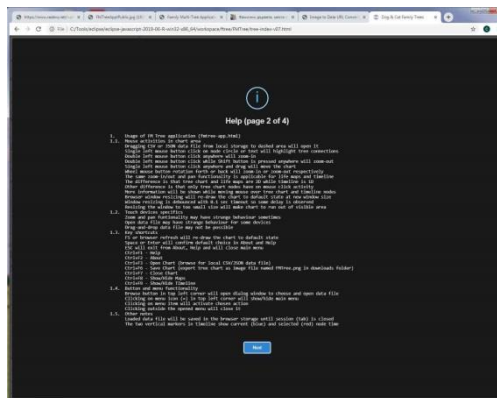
Help (page 2 of 4)

1. Usage of FM Tree application (fmtree-app.html)
1.1. Mouse activities in chart area
Dragging CSV or JSON data file from local storage to dashed area will open it
Single left mouse button click on node circle or text will highlight tree connections
Double left mouse button click anywhere will zoom-in
Double left mouse button click while Shift button is pressed anywhere will zoom-out
Single left mouse button click anywhere and drag will move the chart
Wheel mouse button rotation forth or back will zoom-in or zoom-out respectively
The same zoom-in/out and pan functionality is applicable for life maps and timeline
The difference is that tree chart and life maps are 3D while timeline is 1D
Other difference is that only tree chart nodes have on mouse click activity
More information will be shown while moving mouse over tree chart and timeline nodes
Browser window resizing will re-draw the chart to default state at new window size
Window resizing is debounced with 0.1 sec timeout so some delay is observed
Resizing the window to too small size will make chart to run out of visible area
1.2. Touch devices specifics
Zoom and pan functionality may have strange behavior sometimes
Open data file may have strange behavior for some devices
Drag-and-drop data file may not be possible
1.3. Key shortcuts
F5 or browser refresh will re-draw the chart to default state
Space or Enter will confirm default choice in About and Help
ESC will exit from About, Help and will close main menu
Ctrl+H - Help
Ctrl+B - About
Ctrl+O - Open Chart (browse for local CSV/JSON data file)
Ctrl+S - Save Chart (export tree chart as image file named FMTree.png in downloads folder)
Ctrl+X - Close Chart
Ctrl+M - Show/Hide Maps
Ctrl+L - Show/Hide Timeline
1.4. Button and menu functionality
Browse button in top left corner will open dialog window to choose and open data file
Clicking on menu icon (≡) in top left corner will show/hide main menu
Clicking on menu item will activate chosen action
Clicking outside the opened menu will close it
1.5. Other notes
Loaded data file will be saved in the browser storage until session (tab) is closed
The two vertical markers in timeline show current (blue) and selected (red) node time

Next